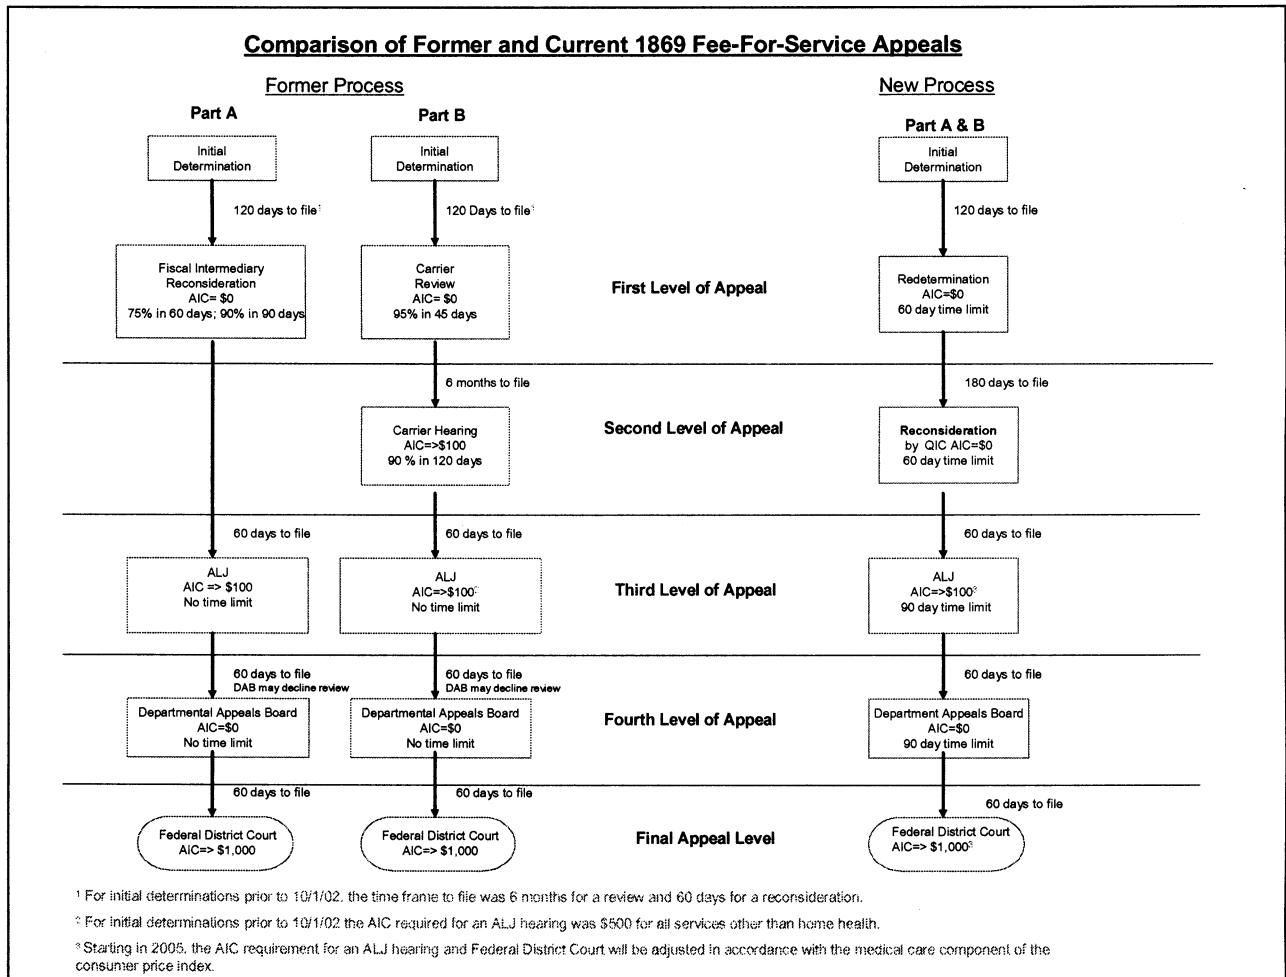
Comparison of Former and Current 1869 Fee-For-Service Appeals

Former Process

Part A

Initial Determination

120 days to file¹

Fiscal Intermediary Reconsideration AIC= $0 75% in 60 days; 90% in 90 days

60 days to file

ALJ AIC => $100 No time limit

60 days to file DAB may decline review

Departmental Appeals Board AIC=$0 No time limit

60 days to file

Federal District Court AIC=> $1,000

Part B

Initial Determination

120 Days to file¹

Carrier Review AIC= $0 95% in 45 days

6 months to file

Carrier Hearing AIC=>$100 90 % in 120 days

60 days to file

ALJ AIC=>$100² No time limit

60 days to file DAB may decline review

Departmental Appeals Board AIC=$0 No time limit

60 days to file

Federal District Court AIC=> $1,000

First Level of Appeal

Second Level of Appeal

Third Level of Appeal

Fourth Level of Appeal

Final Appeal Level

New Process

Part A & B

Initial Determination

120 days to file

Redetermination AIC=$0 60 day time limit

180 days to file

Reconsideration by QIC AIC=$0 60 day time limit

60 days to file

ALJ AIC=>$100³ 90 day time limit

60 days to file

Department Appeals Board AIC=$0 90 day time limit

60 days to file

Federal District Court AIC=> $1,000³

¹ For initial determinations prior to 10/1/02, the time frame to file was 6 months for a review and 60 days for a reconsideration.

² For initial determinations prior to 10/1/02 the AIC required for an ALJ hearing was $500 for all services other than home health.

³ Starting in 2005, the AIC requirement for an ALJ hearing and Federal District Court will be adjusted in accordance with the medical care component of the consumer price index.